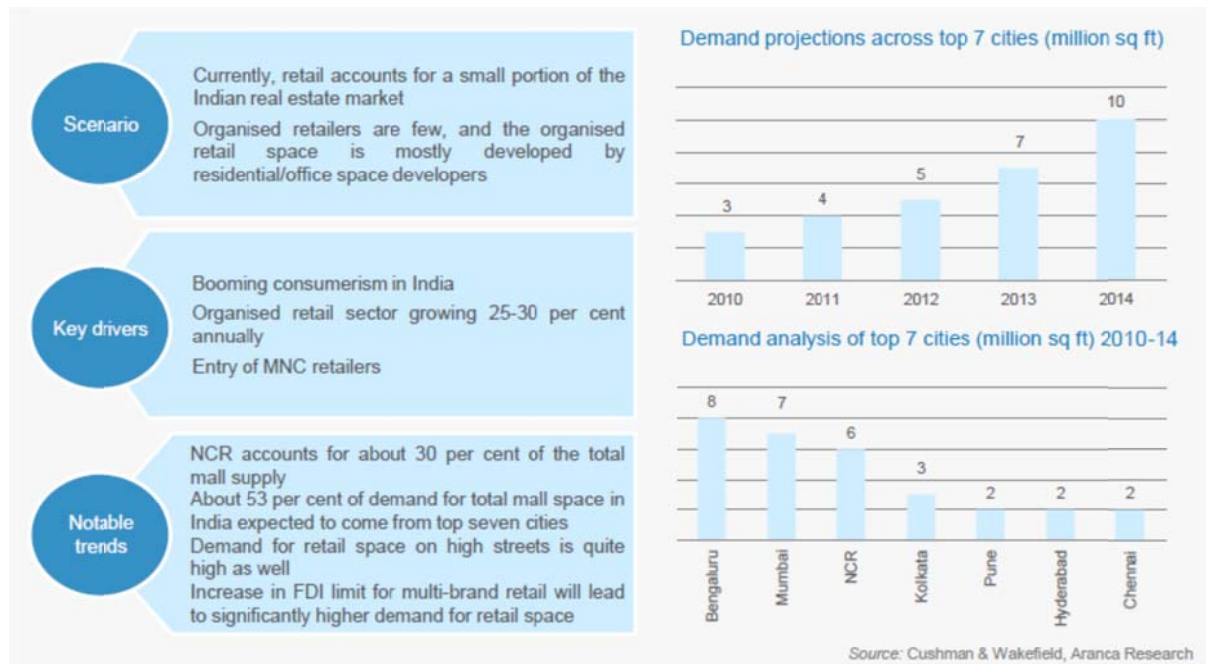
Scenario

Currently, retail accounts for a small portion of the Indian real estate market

Organised retailers are few, and the organised retail space is mostly developed by residential/office space developers

Key drivers

Booming consumerism in India

Organised retail sector growing 25-30 per cent annually

Entry of MNC retailers

Notable trends

NCR accounts for about 30 per cent of the total mall supply

About 53 per cent of demand for total mall space in India expected to come from top seven cities

Demand for retail space on high streets is quite high as well

Increase in FDI limit for multi-brand retail will lead to significantly higher demand for retail space

Demand projections across top 7 cities (million sq ft)

| 2010 | 2011 | 2012 | 2013 | 2014 |
|---|---|---|---|---|
| 3 | 4 | 5 | 7 | 10 |

Demand analysis of top 7 cities (million sq ft) 2010-14

| Bengaluru | Mumbai | NCR | Kolkata | Pune | Hyderabad | Chennai |
|---|---|---|---|---|---|---|
| 8 | 7 | 6 | 3 | 2 | 2 | 2 |

Source: Cushman & Wakefield, Aranca Research